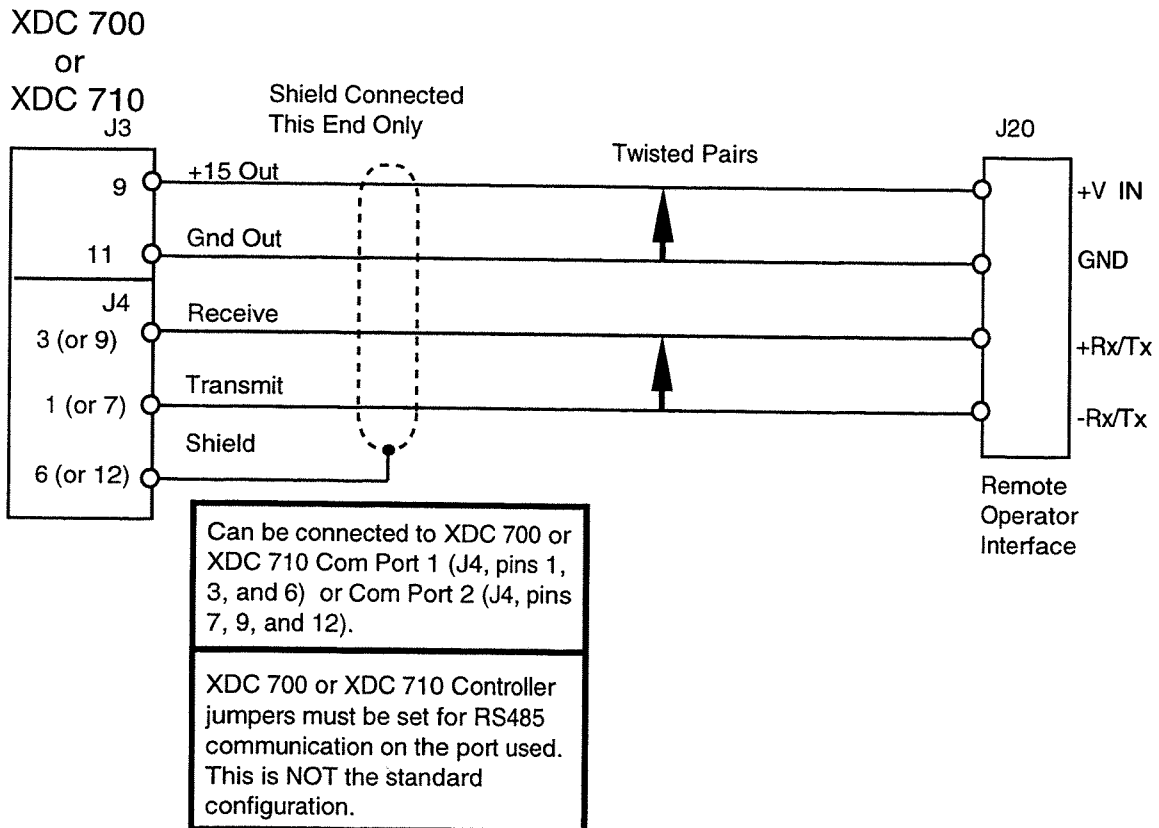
XDC 700
or
XDC 710

J3

Shield Connected
This End Only

Twisted Pairs

J20

9

+15 Out

+V IN

11

Gnd Out

GND

J4

3 (or 9)

Receive

+Rx/Tx

1 (or 7)

Transmit

-Rx/Tx

Shield

6 (or 12)

Remote
Operator
Interface

Can be connected to XDC 700 or XDC 710 Com Port 1 (J4, pins 1, 3, and 6) or Com Port 2 (J4, pins 7, 9, and 12).

XDC 700 or XDC 710 Controller jumpers must be set for RS485 communication on the port used. This is NOT the standard configuration.